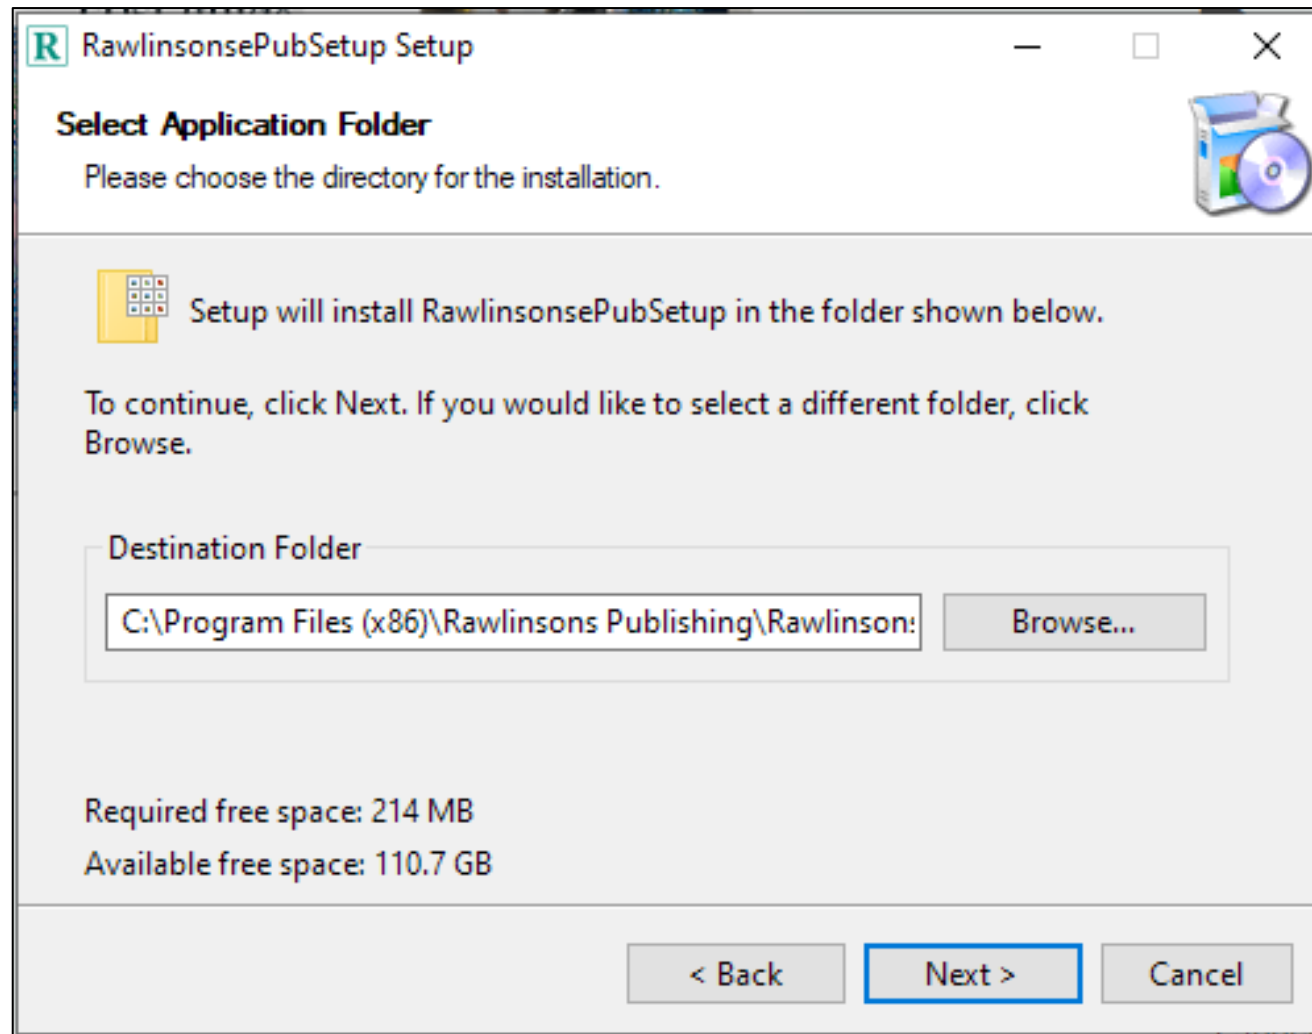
R RawlinsonsePubSetup Setup

Select Application Folder

Please choose the directory for the installation.

Setup will install RawlinsonsePubSetup in the folder shown below.

To continue, click Next. If you would like to select a different folder, click Browse.

Destination Folder

C:\Program Files (x86)\Rawlinsons Publishing\Rawlinson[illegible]

Browse...

Required free space: 214 MB

Available free space: 110.7 GB

< Back

Next >

Cancel